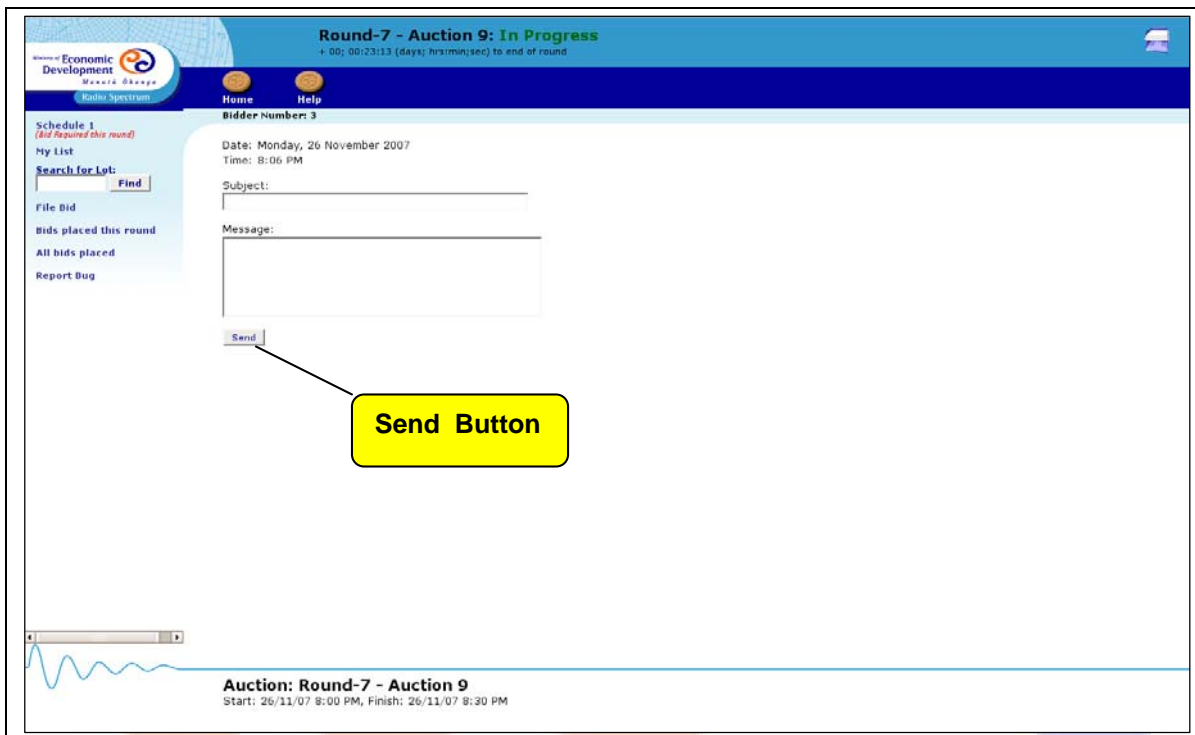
Ministry of Economic Development
Manatū Ōhanga
Radio Spectrum

Round-7 - Auction 9: In Progress
+ 00; 00:23:13 (days; hrs:min;sec) to end of round

Home
Help

Bidder Number: 3

Schedule 1
(Bid Required this round)
My List
Search for Lot:
Find
File Bid
Bids placed this round
All bids placed
Report Bug

Date: Monday, 26 November 2007
Time: 8:06 PM

Subject:

Message:

Send

Send Button

Auction: Round-7 - Auction 9
Start: 26/11/07 8:00 PM, Finish: 26/11/07 8:30 PM